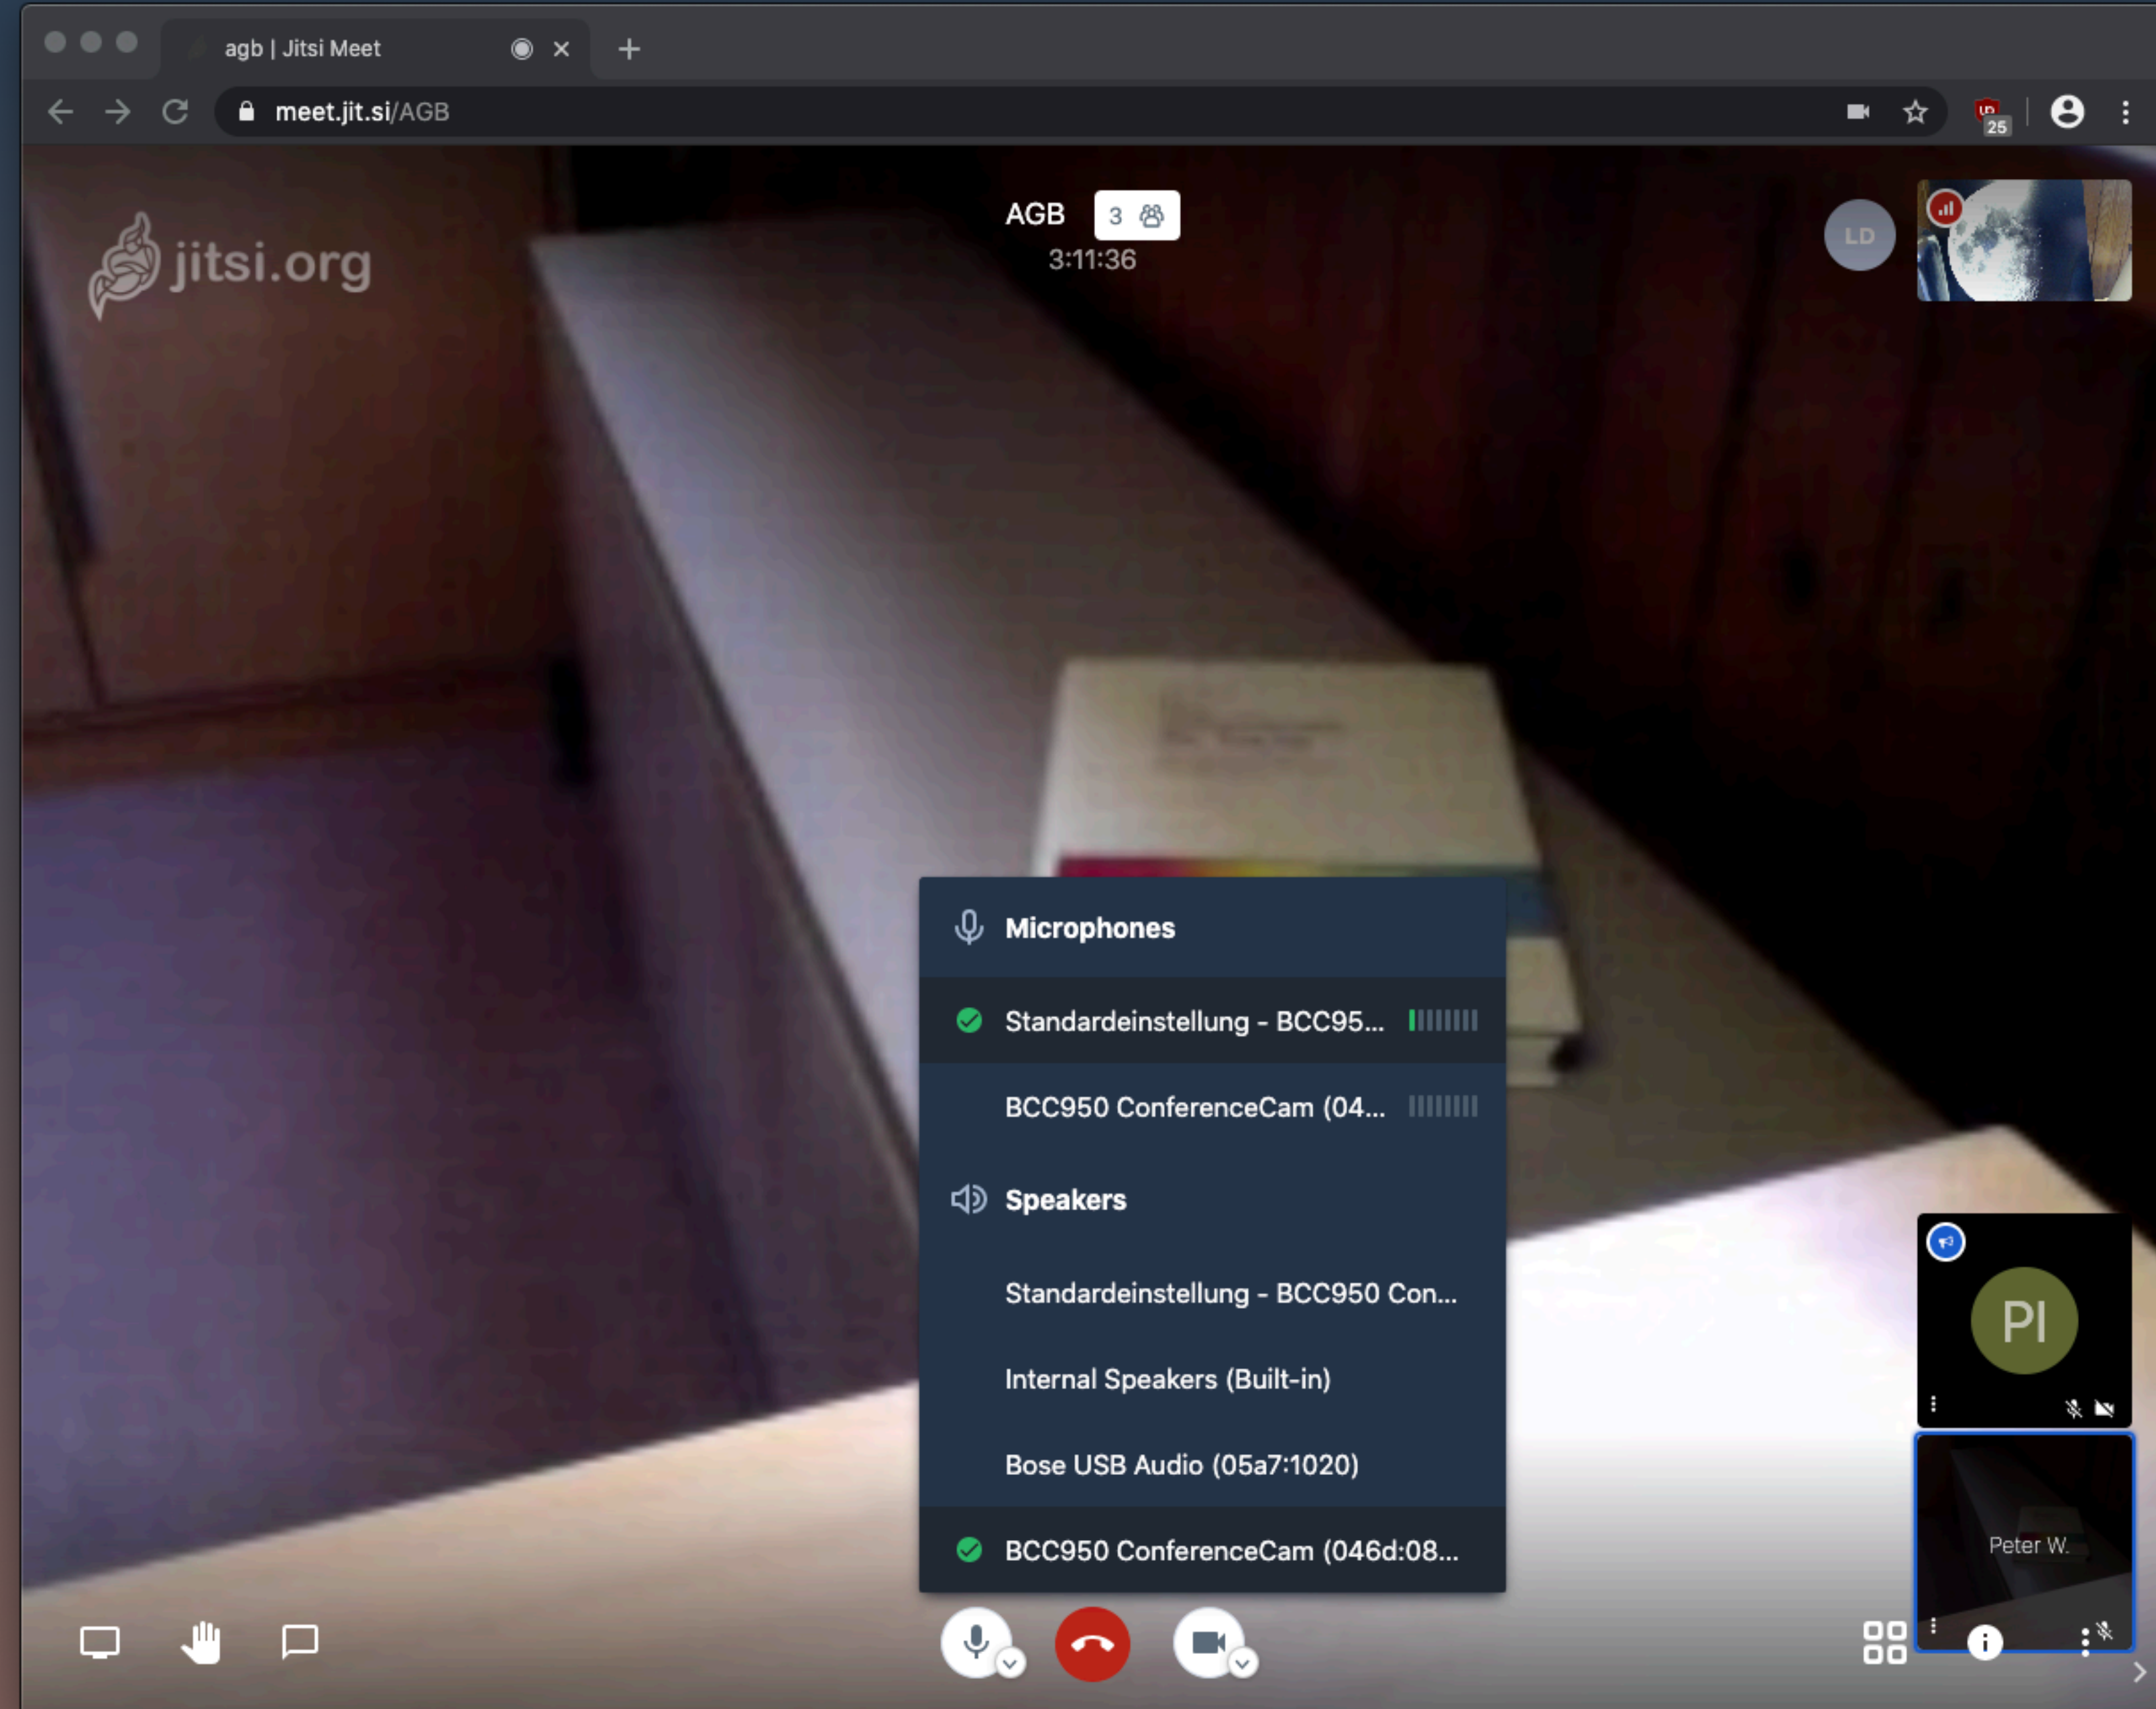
agb | Jitsi Meet

meet.jit.si/AGB

25

jitsi.org

AGB 3
3:11:36

LD

Microphones

Standardeinstellung - BCC95...

BCC950 ConferenceCam (04...

Speakers

Standardeinstellung - BCC950 Con...

Internal Speakers (Built-in)

Bose USB Audio (05a7:1020)

BCC950 ConferenceCam (046d:08...

PI

Peter W.